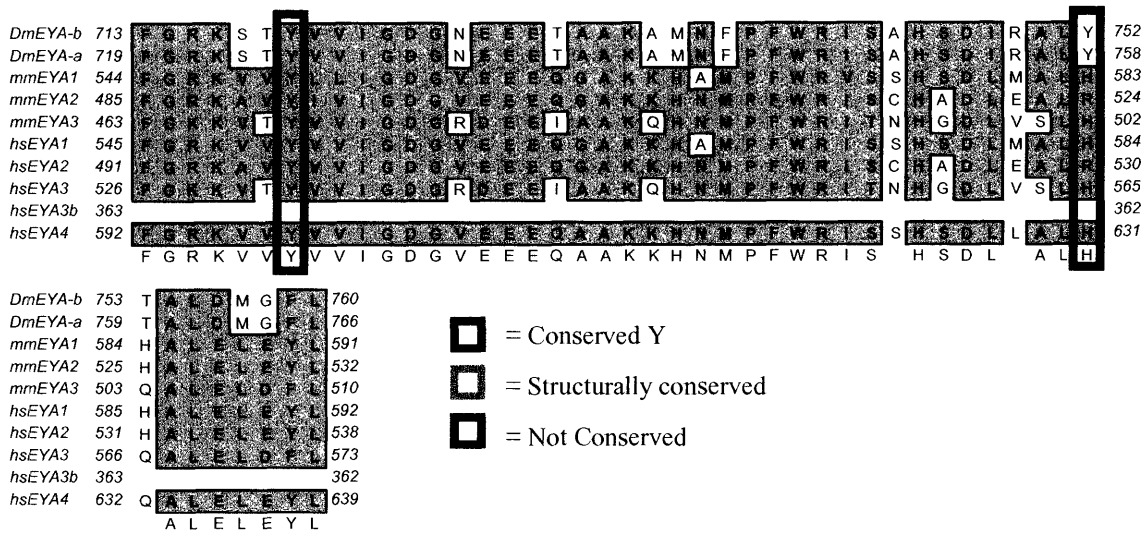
DmEYA-b 713 F G R K S T Y V V I G D G N E E E T A A K A M N F P F W R I S A H S D I R A L Y 752
DmEYA-a 719 F G R K S T Y V V I G D G N E E E T A A K A M N F P F W R I S A H S D I R A L Y 758
mmEYA1 544 F G R K V V Y L L I G D G V E E E Q A A K K H A M P F W R V S S H S D L M A L H 583
mmEYA2 485 F G R K A V Y V V I G D G V E E E Q A A K K H N M P F W R I S C H A D L E A L R 524
mmEYA3 463 F G R K T T Y V V I G D G R D E E I A A K Q H N M P F W R I T N H G D L V S L H 502
hsEYA1 545 F G R K V V Y V V I G D G V E E E Q A A K K H A M P F W R I S S H S D L M A L H 584
hsEYA2 491 F G R K A V Y V V I G D G V E E E Q A A K K H N M P F W R I S C R A D L E A L R 530
hsEYA3 526 F G R K T T Y V V I G D G R D E E I A A K Q H N M P F W R I T N H G D L V S L H 565
hsEYA3b 363 362
hsEYA4 592 F G R K V V Y V V I G D G V E E E Q A A K K H N M P F W R I S S H S D L L A L H 631
F G R K V V Y V V I G D G V E E E Q A A K K H N M P F W R I S H S D L A L H

DmEYA-b 753 T A L D M G F L 760
DmEYA-a 759 T A L D M G F L 766
mmEYA1 584 H A L E L E Y L 591
mmEYA2 525 H A L E L E Y L 532
mmEYA3 503 Q A L E L D F L 510
hsEYA1 585 H A L E L E Y L 592
hsEYA2 531 H A L E L E Y L 538
hsEYA3 566 Q A L E L D F L 573
hsEYA3b 363 362
hsEYA4 632 Q A L E L E Y L 639
A L E L E Y L

= Conserved Y
= Structurally conserved
= Not Conserved